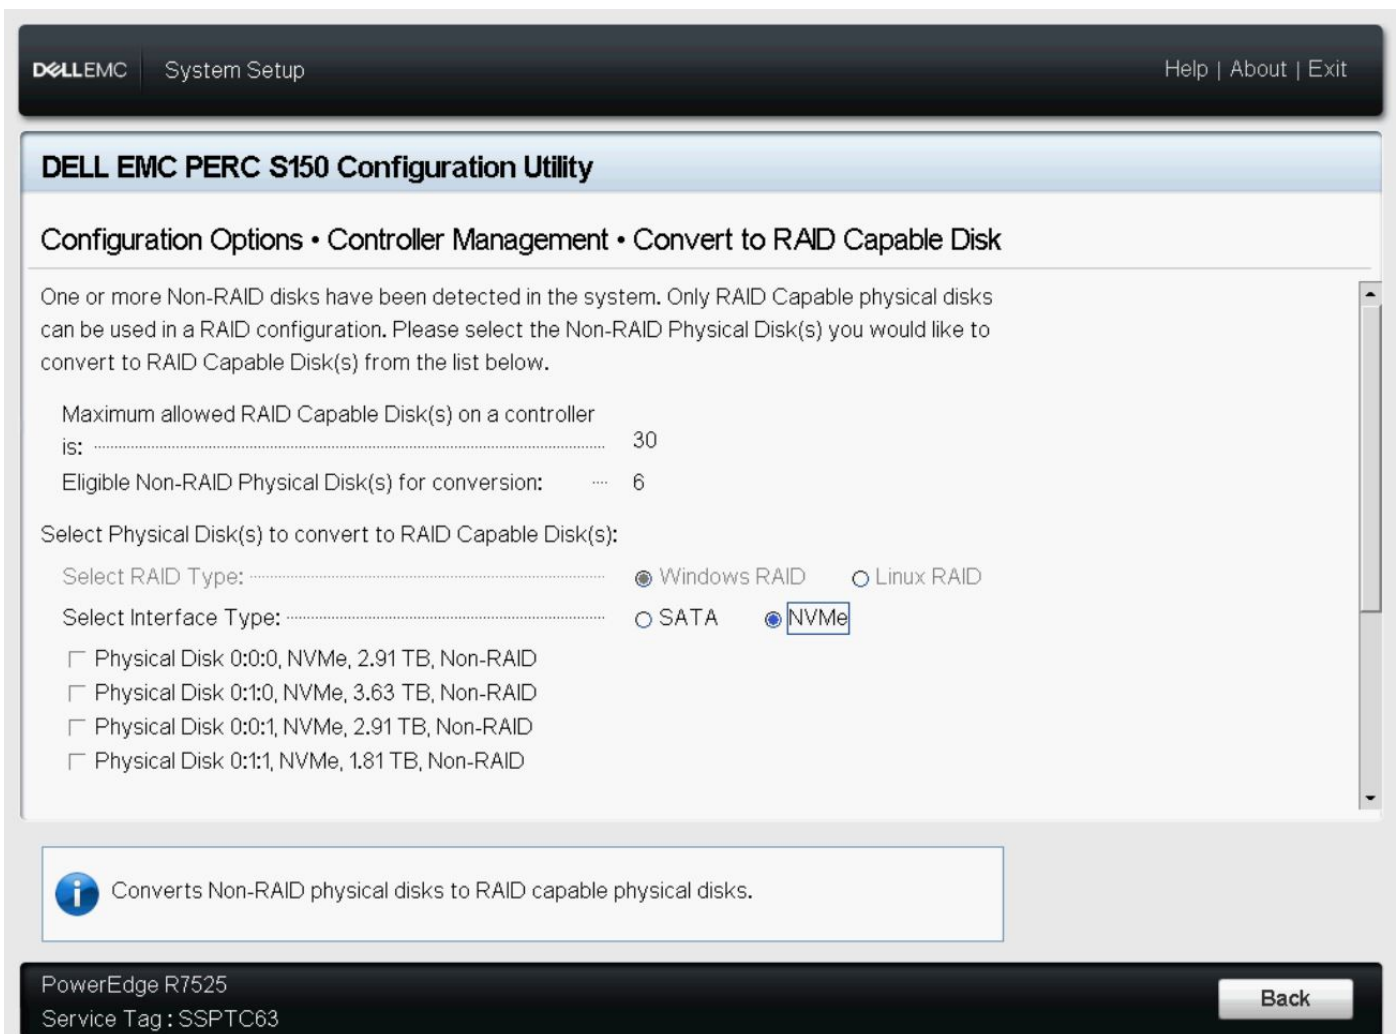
DELLEMC System Setup

Help | About | Exit

DELL EMC PERC S150 Configuration Utility

Configuration Options • Controller Management • Convert to RAID Capable Disk

One or more Non-RAID disks have been detected in the system. Only RAID Capable physical disks can be used in a RAID configuration. Please select the Non-RAID Physical Disk(s) you would like to convert to RAID Capable Disk(s) from the list below.

Maximum allowed RAID Capable Disk(s) on a controller is: 30

Eligible Non-RAID Physical Disk(s) for conversion: 6

Select Physical Disk(s) to convert to RAID Capable Disk(s):

Select RAID Type: Windows RAID Linux RAID

Select Interface Type: SATA NVMe

Physical Disk 0:0:0, NVMe, 2.91 TB, Non-RAID

Physical Disk 0:1:0, NVMe, 3.63 TB, Non-RAID

Physical Disk 0:0:1, NVMe, 2.91 TB, Non-RAID

Physical Disk 0:1:1, NVMe, 1.81 TB, Non-RAID

Converts Non-RAID physical disks to RAID capable physical disks.

PowerEdge R7525
Service Tag : SSPTC63

Back